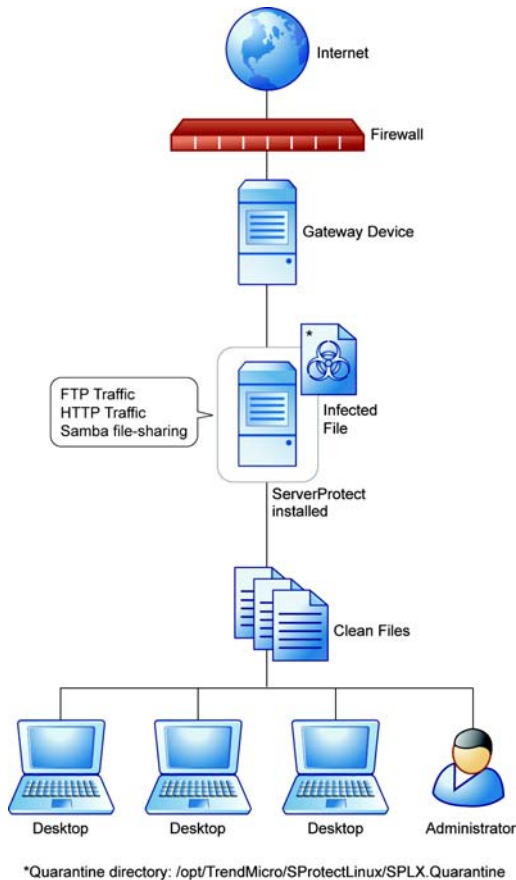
Internet

Firewall

Gateway Device

*

FTP Traffic
HTTP Traffic
Samba file-sharing

Infected File

ServerProtect installed

Clean Files

Desktop

Desktop

Desktop

Administrator

*Quarantine directory: /opt/TrendMicro/SProtectLinux/SPLX.Quarantine